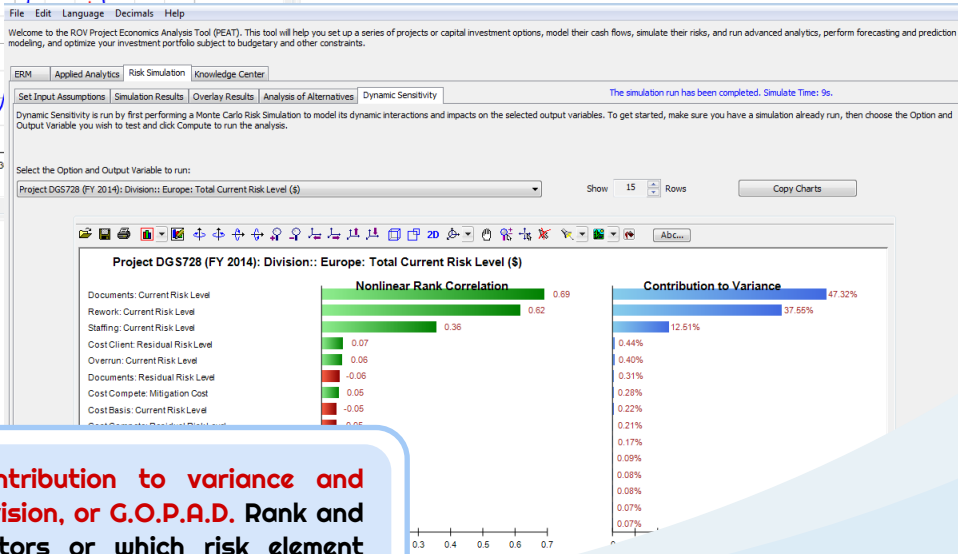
File Edit Language Decimals Help

Welcome to the ROV Project Economics Analysis Tool (PEAT). This tool will help you set up a series of projects or capital investment options, model their cash flows, simulate their risks, and run advanced analytics, perform forecasting and prediction modeling, and optimize your investment portfolio subject to budgetary and other constraints.

ERM | Applied Analytics | Risk Simulation | Knowledge Center

Set Input Assumptions | Simulation Results | Overlay Results | Analysis of Alternatives | Dynamic Sensitivity

The simulation run has been completed. Simulate Time: 9s.

Dynamic Sensitivity is run by first performing a Monte Carlo Risk Simulation to model its dynamic interactions and impacts on the selected output variables. To get started, make sure you have a simulation already run, then choose the Option and Output Variable you wish to test and click Compute to run the analysis.

Select the Option and Output Variable to run:

Project DGS728 (FY 2014): Division:: Europe: Total Current Risk Level ($)

Show 15 Rows

Copy Charts

2D

Abc...

Project DGS728 (FY 2014): Division:: Europe: Total Current Risk Level ($)

Nonlinear Rank Correlation

Contribution to Variance

Documents: Current Risk Level 0.69 47.32%
Rework: Current Risk Level 0.62 37.55%
Staffing: Current Risk Level 0.36 12.61%
Cost Client: Residual Risk Level 0.07 0.44%
Overrun: Current Risk Level 0.06 0.40%
Documents: Residual Risk Level -0.06 0.31%
Cost Compete: Mitigation Cost 0.05 0.28%
Cost Basis: Current Risk Level -0.05 0.22%
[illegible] -0.05 0.21%
0.17%
0.09%
0.08%
0.08%
0.07%
0.07%

0.3 0.4 0.5 0.6 0.7

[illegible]ntribution to variance and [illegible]vision, or G.O.P.A.D. Rank and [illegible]tors or which risk element